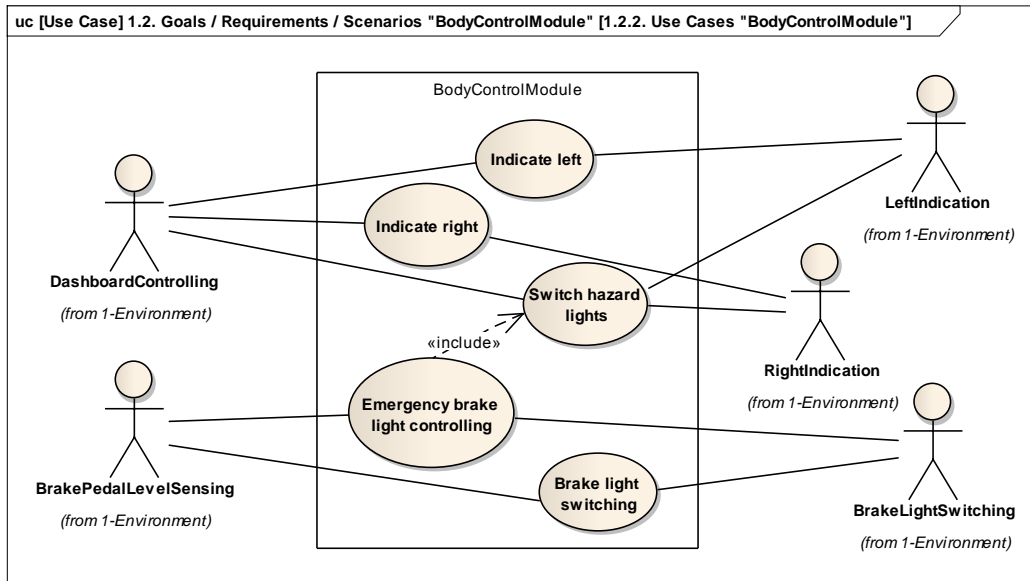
uc [Use Case] 1.2. Goals / Requirements / Scenarios "BodyControlModule" [1.2.2. Use Cases "BodyControlModule"]

BodyControlModule

Indicate left

Indicate right

Switch hazard lights

«include»

Emergency brake light controlling

Brake light switching

DashboardControlling

(from 1-Environment)

BrakePedalLevelSensing

(from 1-Environment)

LeftIndication

(from 1-Environment)

RightIndication

(from 1-Environment)

BrakeLightSwitching

(from 1-Environment)